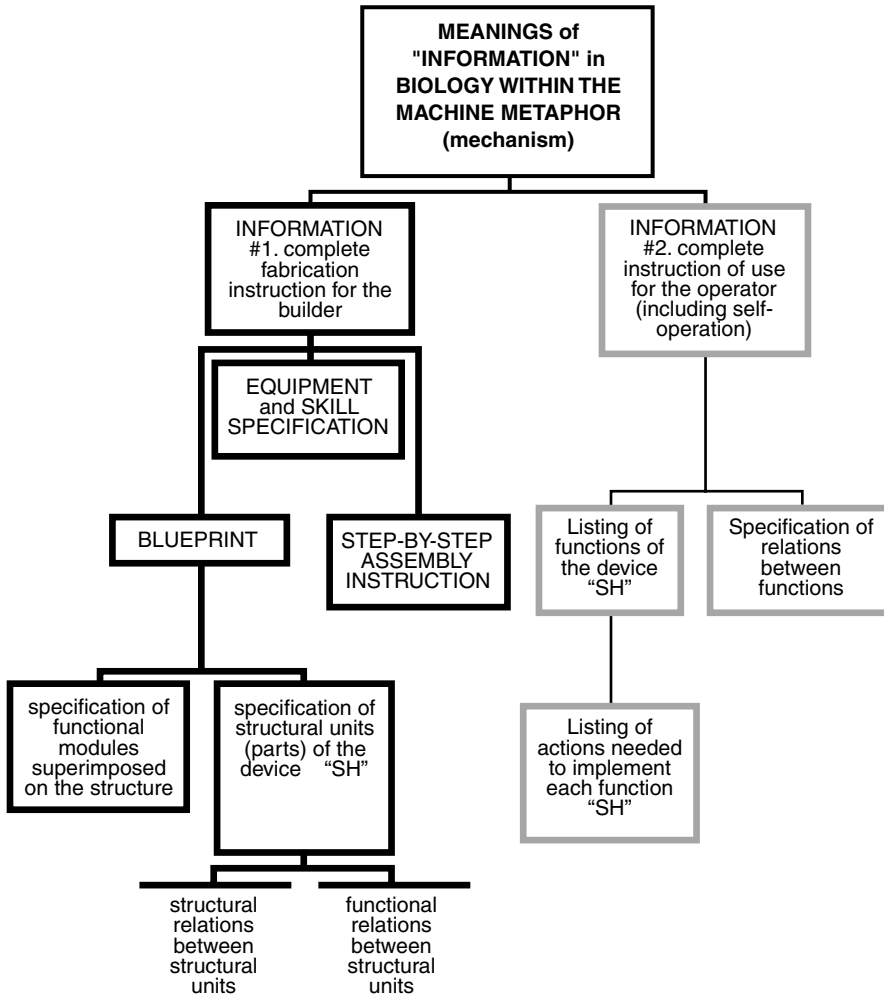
MEANINGS of "INFORMATION" in BIOLOGY WITHIN THE MACHINE METAPHOR (mechanism)

INFORMATION #1. complete fabrication instruction for the builder

INFORMATION #2. complete instruction of use for the operator (including self-operation)

EQUIPMENT and SKILL SPECIFICATION

BLUEPRINT

STEP-BY-STEP ASSEMBLY INSTRUCTION

Listing of functions of the device "SH"

Specification of relations between functions

specification of functional modules superimposed on the structure

specification of structural units (parts) of the device "SH"

Listing of actions needed to implement each function "SH"

structural relations between structural units

functional relations between structural units